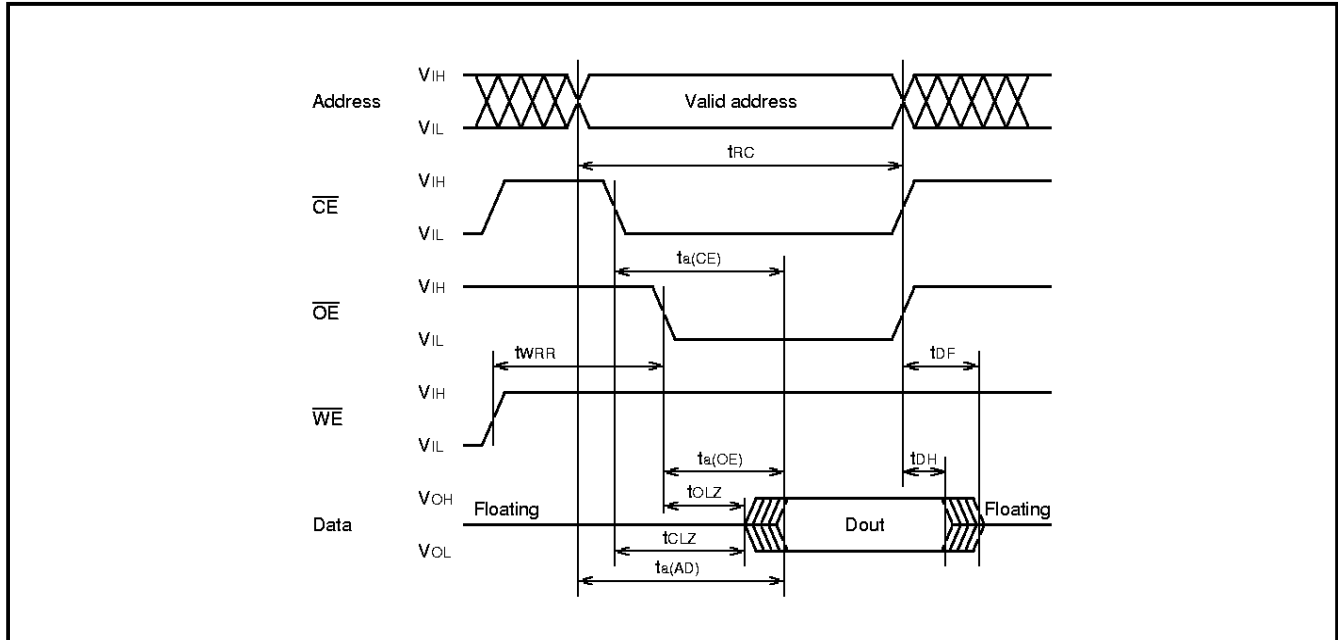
$V_{IH}$
Address
$V_{IL}$
Valid address
$t_{RC}$
$V_{IH}$
$\overline{CE}$
$V_{IL}$
$t_{a(CE)}$
$V_{IH}$
$\overline{OE}$
$V_{IL}$
$t_{WRR}$
$t_{DF}$
$V_{IH}$
$\overline{WE}$
$V_{IL}$
$t_{a(OE)}$
$t_{DH}$
$V_{OH}$
$t_{OLZ}$
Data
Floating
Dout
Floating
$t_{CLZ}$
$V_{OL}$
$t_{a(AD)}$